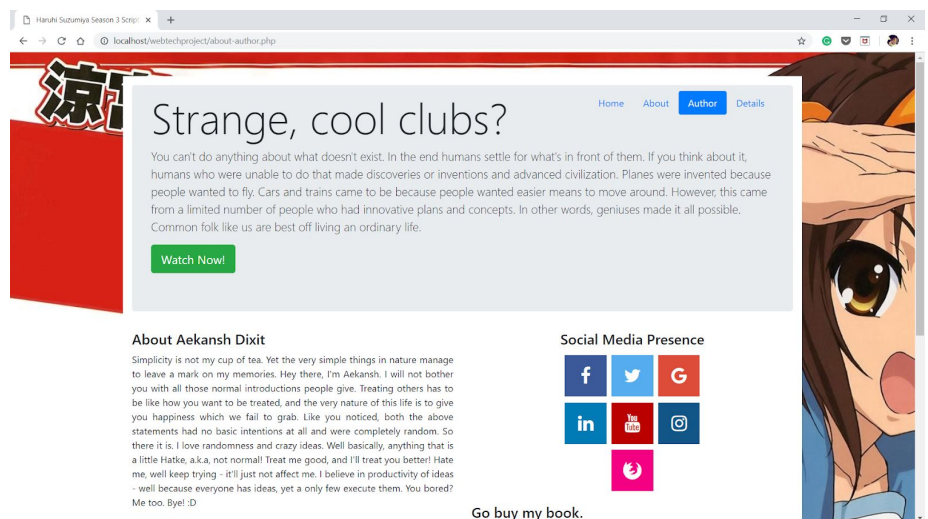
Haruhi Suzumiya Season 3 Scrip ×

localhost/webtechproject/about-author.php

涼

Home About Author Details

Strange, cool clubs?

You can't do anything about what doesn't exist. In the end humans settle for what's in front of them. If you think about it, humans who were unable to do that made discoveries or inventions and advanced civilization. Planes were invented because people wanted to fly. Cars and trains came to be because people wanted easier means to move around. However, this came from a limited number of people who had innovative plans and concepts. In other words, geniuses made it all possible. Common folk like us are best off living an ordinary life.

Watch Now!

About Aekansh Dixit

Simplicity is not my cup of tea. Yet the very simple things in nature manage to leave a mark on my memories. Hey there, I'm Aekansh. I will not bother you with all those normal introductions people give. Treating others has to be like how you want to be treated, and the very nature of this life is to give you happiness which we fail to grab. Like you noticed, both the above statements had no basic intentions at all and were completely random. So there it is. I love randomness and crazy ideas. Well basically, anything that is a little Hatke, a.k.a, not normal! Treat me good, and I'll treat you better! Hate me, well keep trying - it'll just not affect me. I believe in productivity of ideas - well because everyone has ideas, yet a only few execute them. You bored? Me too. Bye! :D

Social Media Presence

f G in You Tube

Go buy my book.